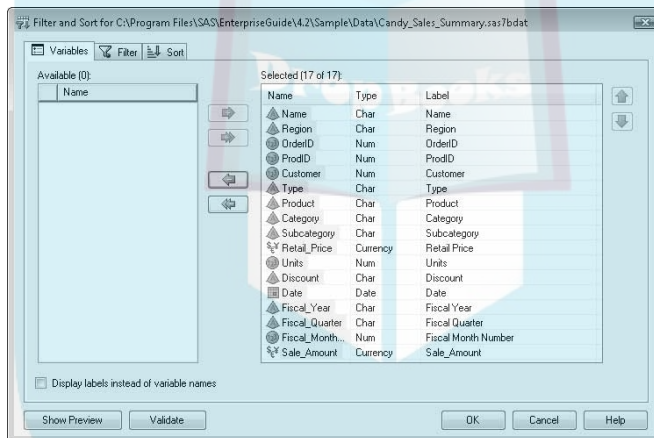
Filter and Sort for C:\Program Files\SAS\EnterpriseGuide\4.2\Sample\Data\Candy_Sales_Summary.sas7bdat

Variables | Filter | Sort

Available (0):

| Name |
|---|

Selected (17 of 17):

| Name | Type | Label |
|---|---|---|
| Name | Char | Name |
| Region | Char | Region |
| OrderID | Num | OrderID |
| ProdID | Num | ProdID |
| Customer | Num | Customer |
| Type | Char | Type |
| Product | Char | Product |
| Category | Char | Category |
| Subcategory | Char | Subcategory |
| Retail_Price | Currency | Retail Price |
| Units | Num | Units |
| Discount | Char | Discount |
| Date | Date | Date |
| Fiscal_Year | Char | Fiscal Year |
| Fiscal_Quarter | Char | Fiscal Quarter |
| Fiscal_Month... | Num | Fiscal Month Number |
| Sale_Amount | Currency | Sale_Amount |

Display labels instead of variable names

Show Preview | Validate | OK | Cancel | Help